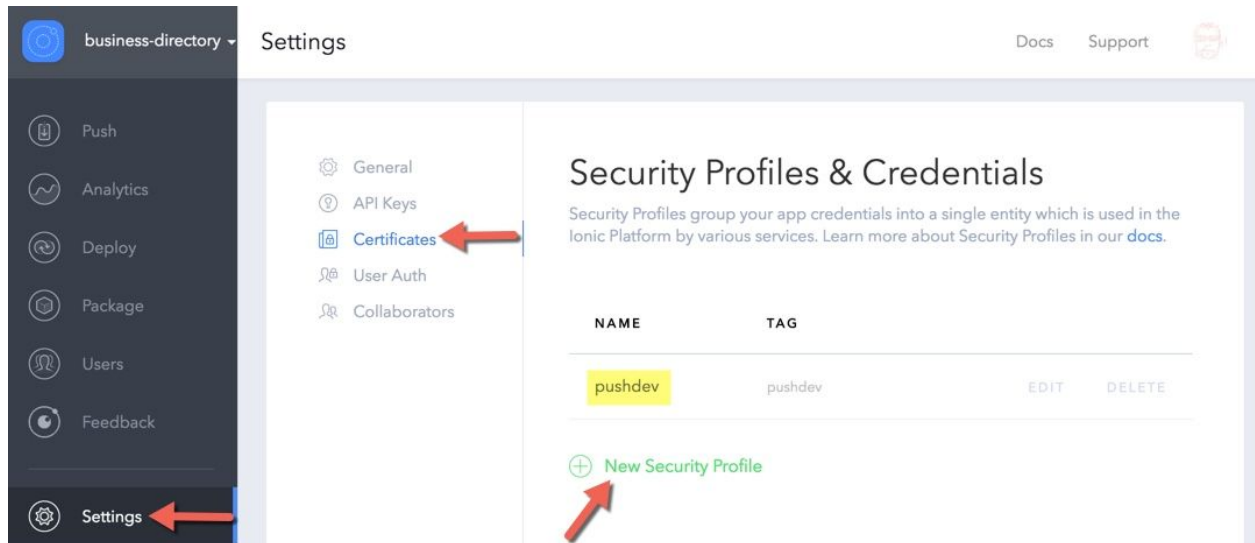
business-directory

Settings

Docs Support

Push

Analytics

Deploy

Package

Users

Feedback

Settings

General

API Keys

Certificates

User Auth

Collaborators

Security Profiles & Credentials

Security Profiles group your app credentials into a single entity which is used in the Ionic Platform by various services. Learn more about Security Profiles in our docs.

| NAME | TAG | | |
|---|---|---|---|
| pushdev | pushdev | EDIT | DELETE |

New Security Profile